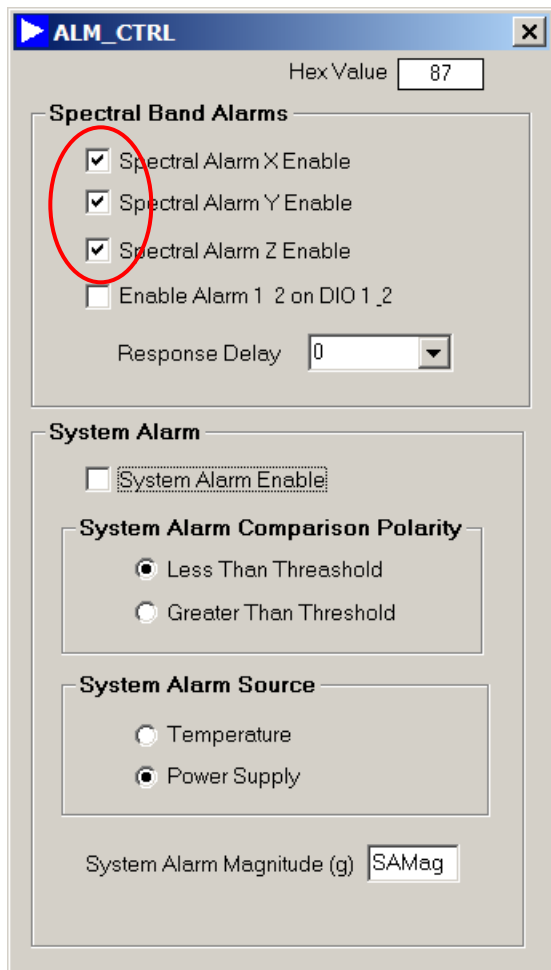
ALM_CTRL

Hex Value 87

Spectral Band Alarms

Spectral Alarm X Enable

Spectral Alarm Y Enable

Spectral Alarm Z Enable

Enable Alarm 1 2 on DIO 1 2

Response Delay 0

System Alarm

System Alarm Enable

System Alarm Comparison Polarity

Less Than Threashold

Greater Than Threshold

System Alarm Source

Temperature

Power Supply

System Alarm Magnitude (g) SAMag